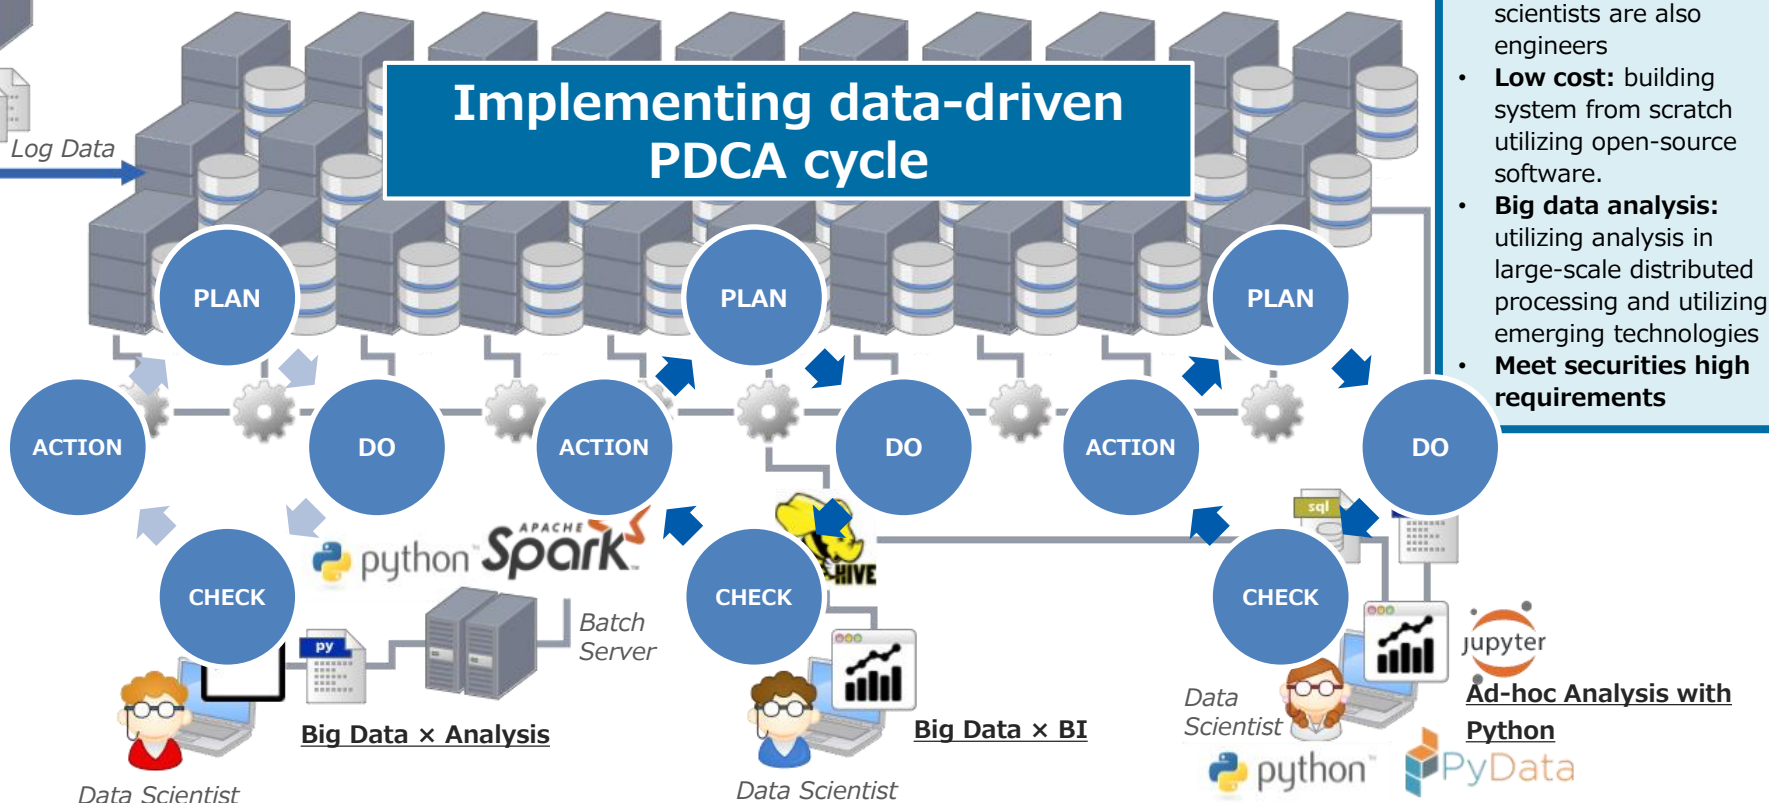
Log Data

Implementing data-driven PDCA cycle

scientists are also engineers
• Low cost: building system from scratch utilizing open-source software.
• Big data analysis: utilizing analysis in large-scale distributed processing and utilizing emerging technologies
• Meet securities high requirements

PLAN
ACTION
DO
CHECK

PLAN
ACTION
DO
CHECK

PLAN
ACTION
DO
CHECK

python APACHE Spark

py

Batch Server

Big Data × Analysis

Data Scientist

HIVE

Big Data × BI

Data Scientist

sql

Data Scientist

jupyter

Ad-hoc Analysis with Python

python PyData